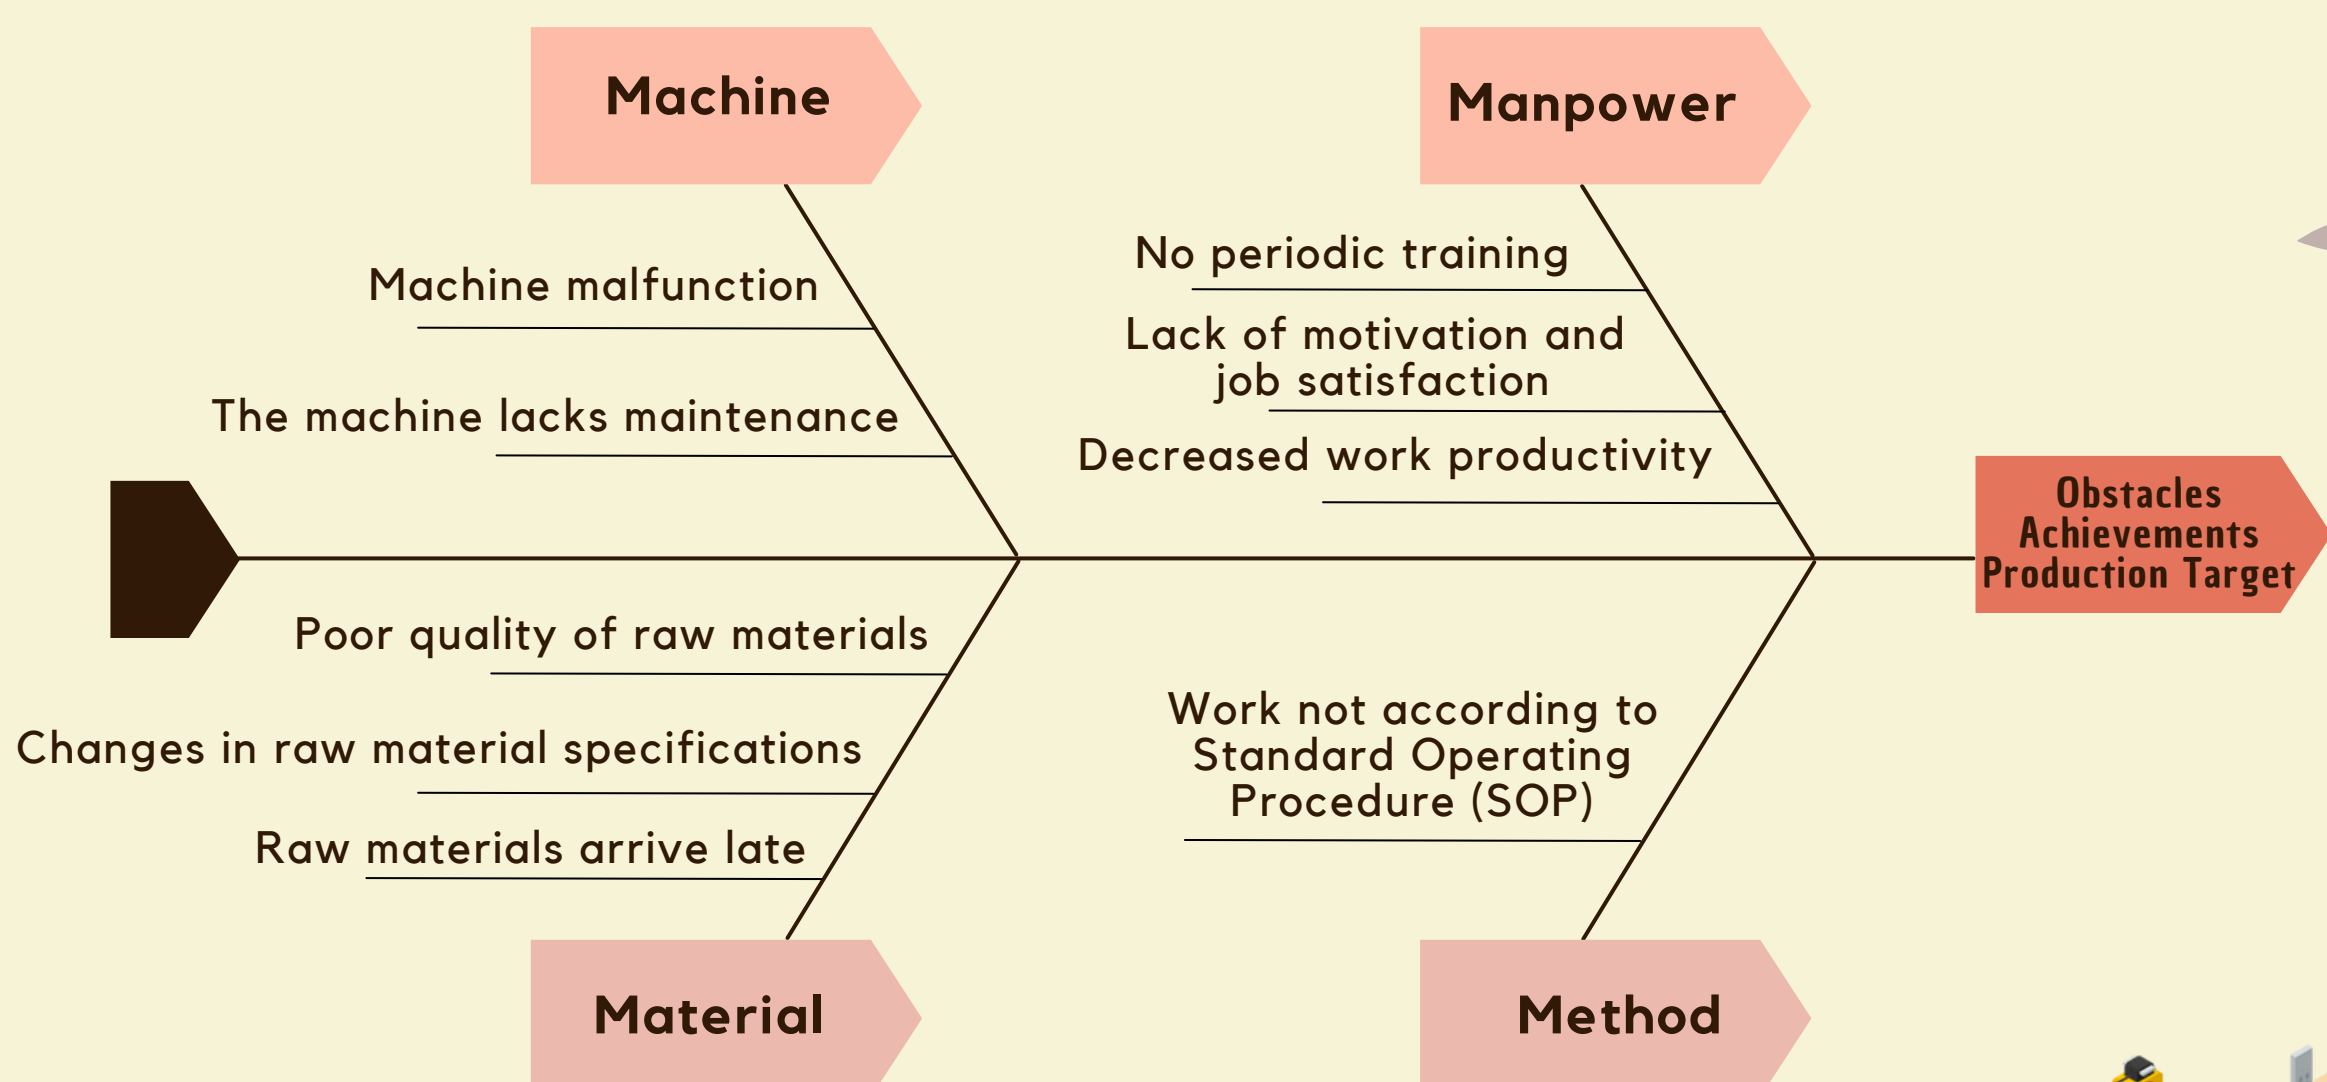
Machine

Machine malfunction

The machine lacks maintenance

Manpower

No periodic training

Lack of motivation and job satisfaction

Decreased work productivity

Obstacles Achievements Production Target

Poor quality of raw materials

Changes in raw material specifications

Raw materials arrive late

Material

Work not according to Standard Operating Procedure (SOP)

Method